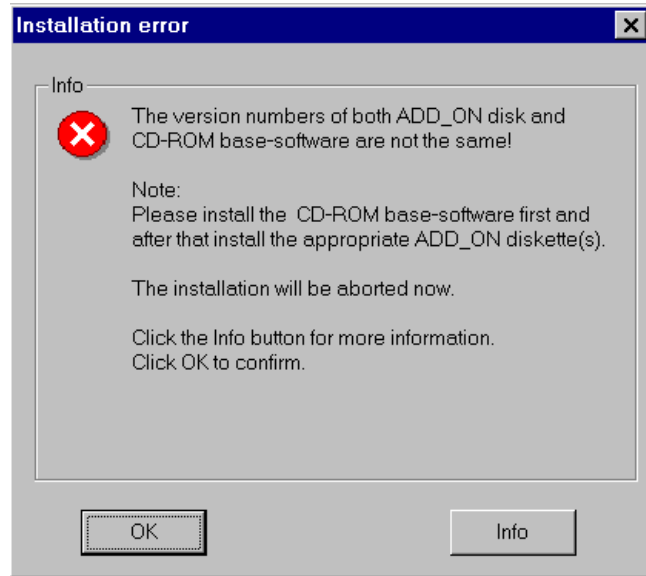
Installation error

Info

The version numbers of both ADD_ON disk and CD-ROM base-software are not the same!

Note:
Please install the CD-ROM base-software first and after that install the appropriate ADD_ON diskette(s).

The installation will be aborted now.

Click the Info button for more information.
Click OK to confirm.

OK

Info